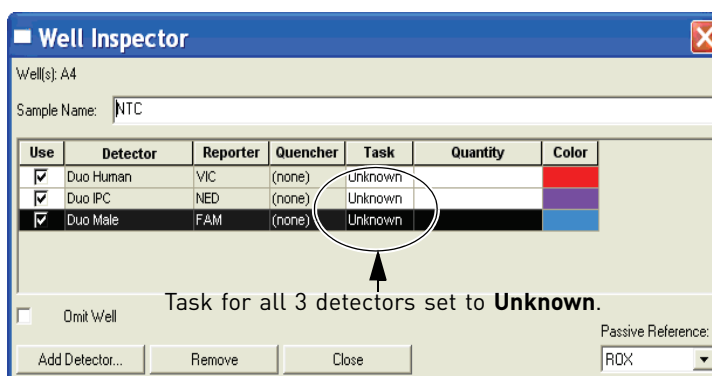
Well Inspector

Well(s): A4

Sample Name: NTC

| Use | Detector | Reporter | Quencher | Task | Quantity | Color |
|---|---|---|---|---|---|---|
| ☑ | Duo Human | VIC | (none) | Unknown | | |
| ☑ | Duo IPC | NED | (none) | Unknown | | |
| ☑ | Duo Male | FAM | (none) | Unknown | | |

Task for all 3 detectors set to **Unknown**.

Omit Well

Passive Reference:

Add Detector...

Remove

Close

ROX